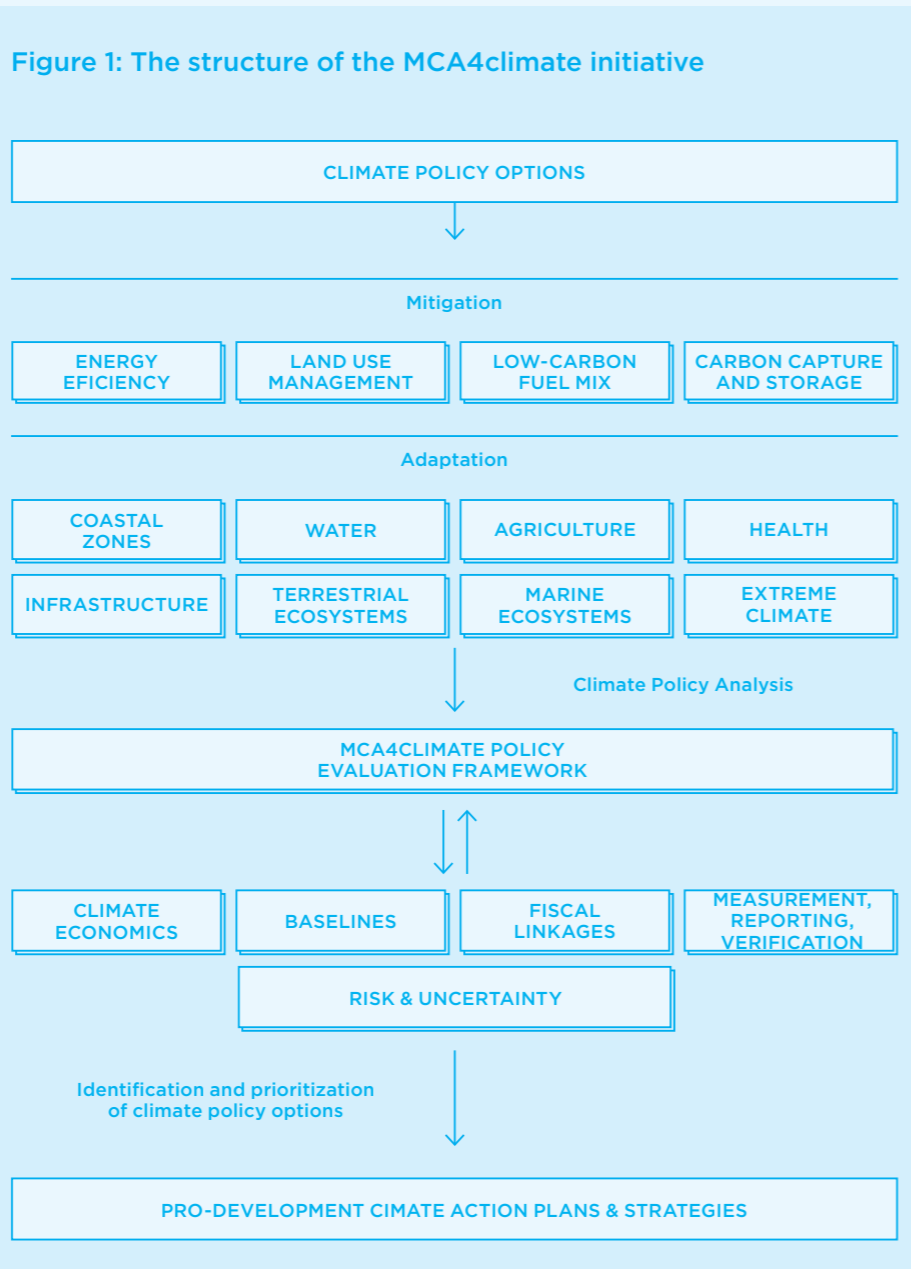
Figure 1: The structure of the MCA4climate initiative

CLIMATE POLICY OPTIONS

Mitigation

ENERGY EFICIENCY

LAND USE MANAGEMENT

LOW-CARBON FUEL MIX

CARBON CAPTURE AND STORAGE

Adaptation

COASTAL ZONES

WATER

AGRICULTURE

HEALTH

INFRASTRUCTURE

TERRESTRIAL ECOSYSTEMS

MARINE ECOSYSTEMS

EXTREME CLIMATE

Climate Policy Analysis

MCA4CLIMATE POLICY EVALUATION FRAMEWORK

CLIMATE ECONOMICS

BASELINES

FISCAL LINKAGES

MEASUREMENT, REPORTING, VERIFICATION

RISK & UNCERTAINTY

Identification and prioritization of climate policy options

PRO-DEVELOPMENT CIMATE ACTION PLANS & STRATEGIES